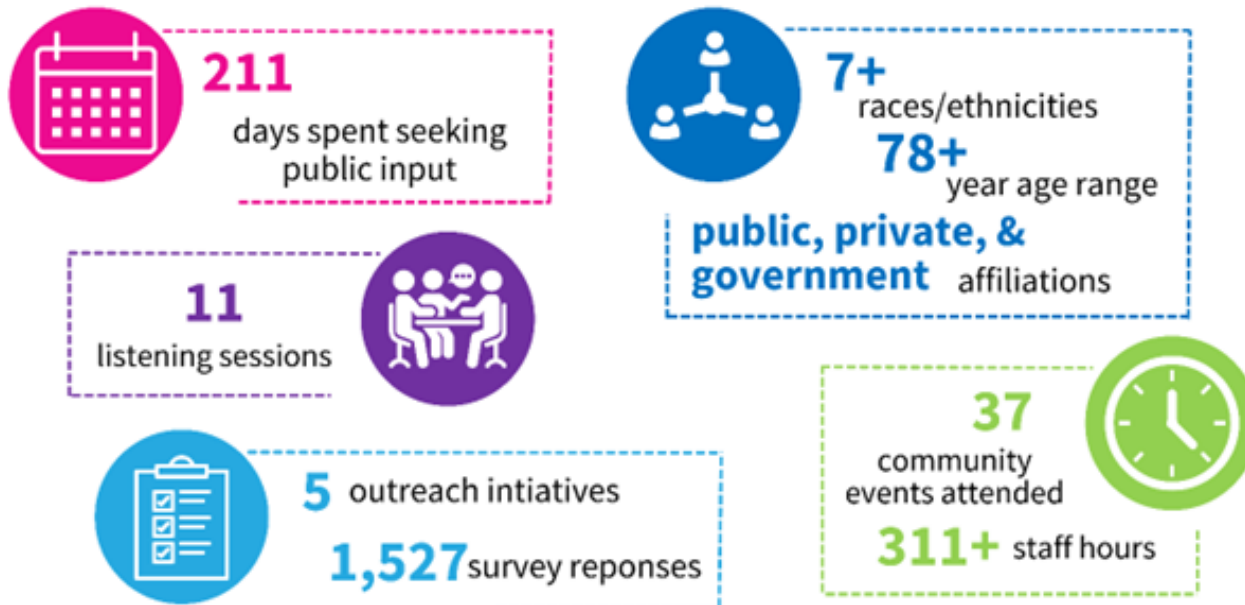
211
days spent seeking public input

7+
races/ethnicities
78+
year age range
public, private, & government affiliations

11
listening sessions

37
community events attended
311+ staff hours

5 outreach intiatives
1,527 survey reponses